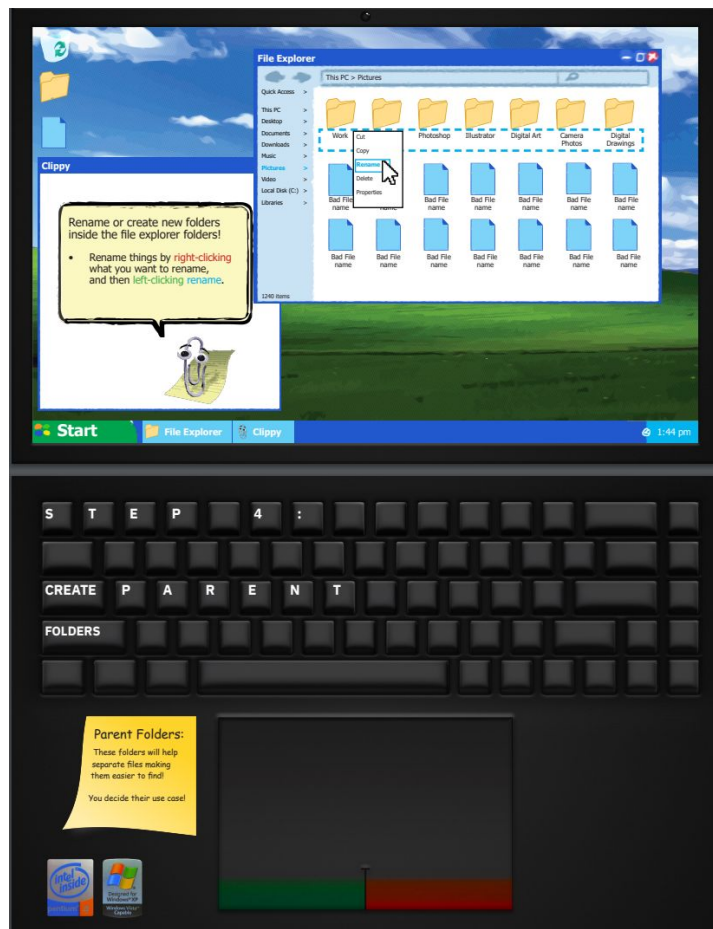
File Explorer

This PC > Pictures

Quick Access >

This PC >
Desktop >
Documents >
Downloads >
Music >
Pictures >
Video >
Local Disk (C:) >
Libraries >

1240 items

Work
Cut
Copy
Rename
Delete
Properties
Photoshop
Illustrator
Digital Art
Camera Photos
Digital Drawings

Bad File name
Bad File name
Bad File name
Bad File name
Bad File name
Bad File name
Bad File name
Bad File name
Bad File name
Bad File name
Bad File name
Bad File name
Bad File name
Bad File name

Clippy

Rename or create new folders inside the file explorer folders!

• Rename things by right-clicking what you want to rename, and then left-clicking rename.

Start
File Explorer
Clippy
1:44 pm

S T E P 4 :

CREATE P A R E N T

FOLDERS

Parent Folders:
These folders will help separate files making them easier to find!

You decide their use case!

intel inside
Designed for Windows XP